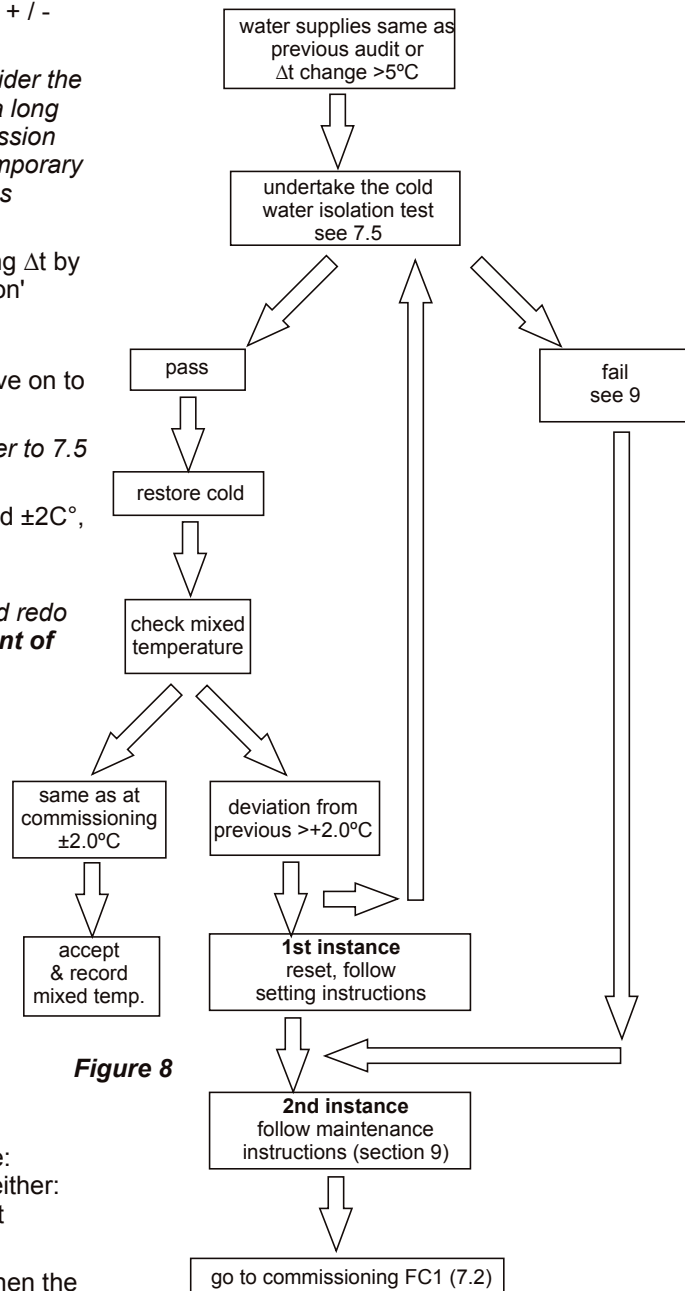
+ / -

ider the
n long
ssion
mporary
s

ng Δt by
on'

ve on to

er to 7.5

d ±2C°,

d redo
nt of

water supplies same as previous audit or Δt change >5ºC

undertake the cold water isolation test see 7.5

pass

fail see 9

restore cold

check mixed temperature

same as at commissioning ±2.0ºC

deviation from previous >+2.0ºC

accept & record mixed temp.

**1st instance** reset, follow setting instructions

*Figure 8*

**2nd instance** follow maintenance instructions (section 9)

go to commissioning FC1 (7.2)

e:
either:
t

hen the